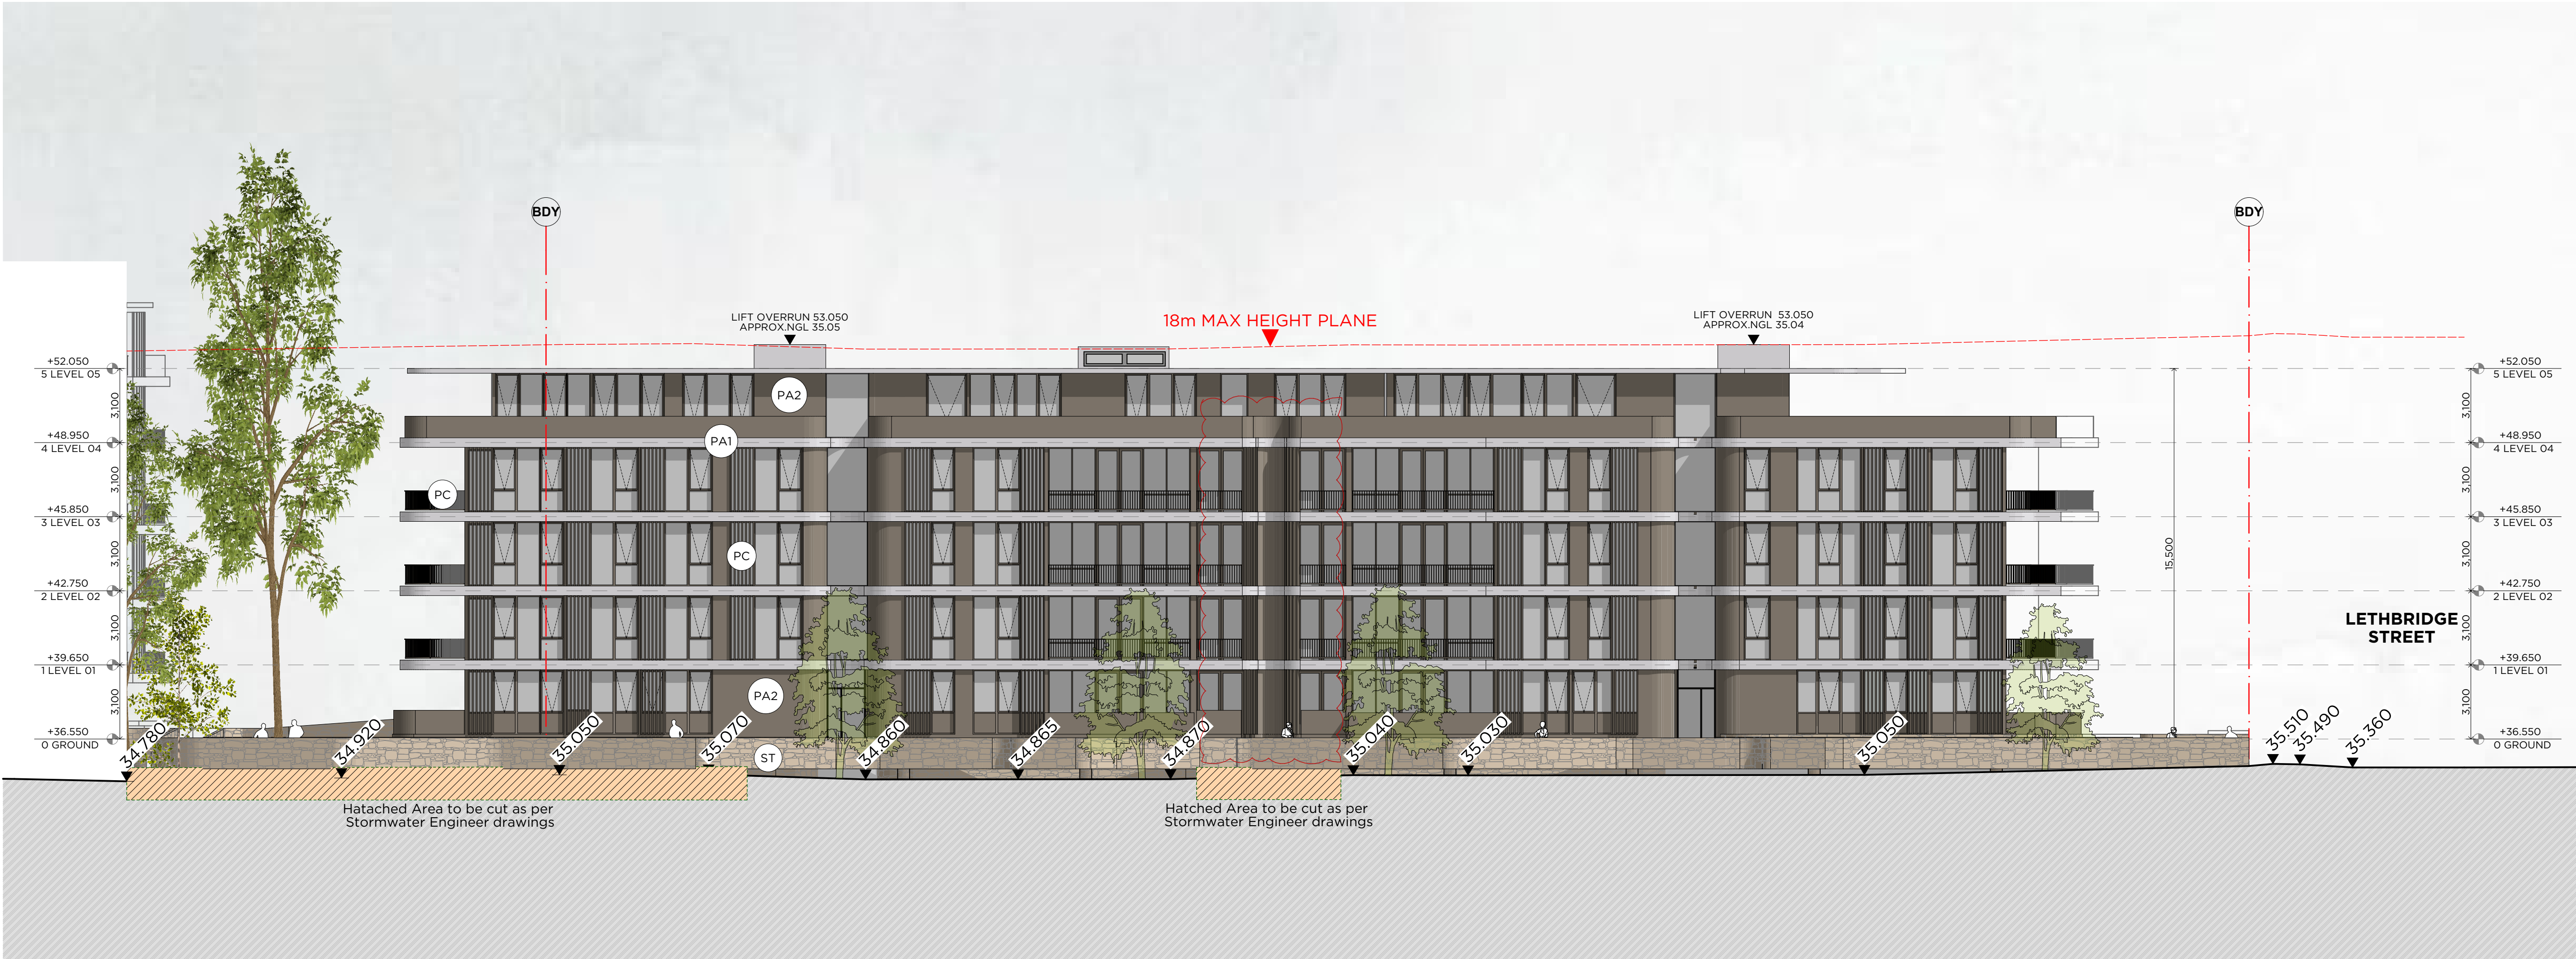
BDY

BDY

LIFT OVERRUN 53.050
APPROX.NGL 35.05

18m MAX HEIGHT PLANE

LIFT OVERRUN 53.050
APPROX.NGL 35.04

+52.050
5 LEVEL 05

3.100

+48.950
4 LEVEL 04

3.100

+45.850
3 LEVEL 03

3.100

+42.750
2 LEVEL 02

3.100

+39.650
1 LEVEL 01

3.100

+36.550
0 GROUND

PA2

PA1

PC

PC

PA2

ST

15.500

+52.050
5 LEVEL 05

3.100

+48.950
4 LEVEL 04

3.100

+45.850
3 LEVEL 03

3.100

+42.750
2 LEVEL 02

3.100

+39.650
1 LEVEL 01

3.100

+36.550
0 GROUND

LETHBRIDGE STREET

34.780

34.920

35.050

35.070

34.860

34.865

34.870

35.040

35.030

35.050

35.510

35.490

35.360

Hatached Area to be cut as per Stormwater Engineer drawings

Hatched Area to be cut as per Stormwater Engineer drawings